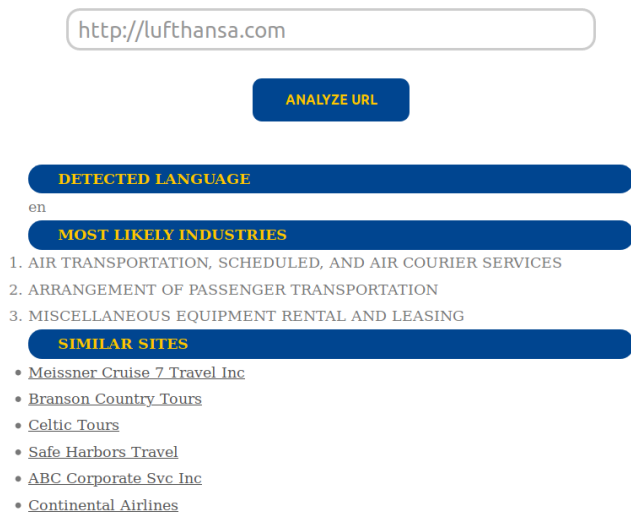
http://lufthansa.com

ANALYZE URL

DETECTED LANGUAGE

en

MOST LIKELY INDUSTRIES

1. AIR TRANSPORTATION, SCHEDULED, AND AIR COURIER SERVICES
2. ARRANGEMENT OF PASSENGER TRANSPORTATION
3. MISCELLANEOUS EQUIPMENT RENTAL AND LEASING

SIMILAR SITES

- Meissner Cruise 7 Travel Inc
- Branson Country Tours
- Celtic Tours
- Safe Harbors Travel
- ABC Corporate Svc Inc
- Continental Airlines